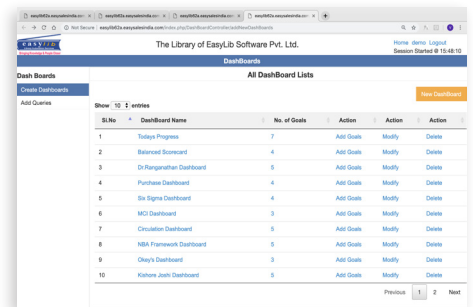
easylib62a.easysaiindia.com × easylib62a.easysaiindia.com × easylib62a.easysaiindia.com × easylib62a.easysaiindia.com × +

Not Secure | easylib62a.easysaiindia.com/index.php/DashBoardController/addNewDashboards

easylib

The Library of EasyLib Software Pvt. Ltd.

Home demo Logout
Session Started @ 15:48:10

DashBoards

Dash Boards

Create Dashboards

Add Queries

All DashBoard Lists

New Dashboard

Show 10 entries

| Sl.No | DashBoard Name | No. of Goals | Action | Action | Action |
|---|---|---|---|---|---|
| 1 | Todays Progress | 7 | Add Goals | Modify | Delete |
| 2 | Balanced Scorecard | 4 | Add Goals | Modify | Delete |
| 3 | Dr.Ranganathan Dashboard | 5 | Add Goals | Modify | Delete |
| 4 | Purchase Dashboard | 4 | Add Goals | Modify | Delete |
| 5 | Six Sigma Dashboard | 4 | Add Goals | Modify | Delete |
| 6 | MCI Dashboard | 3 | Add Goals | Modify | Delete |
| 7 | Circulation Dashboard | 5 | Add Goals | Modify | Delete |
| 8 | NBA Framework Dashboard | 5 | Add Goals | Modify | Delete |
| 9 | Okey's Dashboard | 3 | Add Goals | Modify | Delete |
| 10 | Kishore Joshi Dashboard | 5 | Add Goals | Modify | Delete |

Previous 1 2 Next